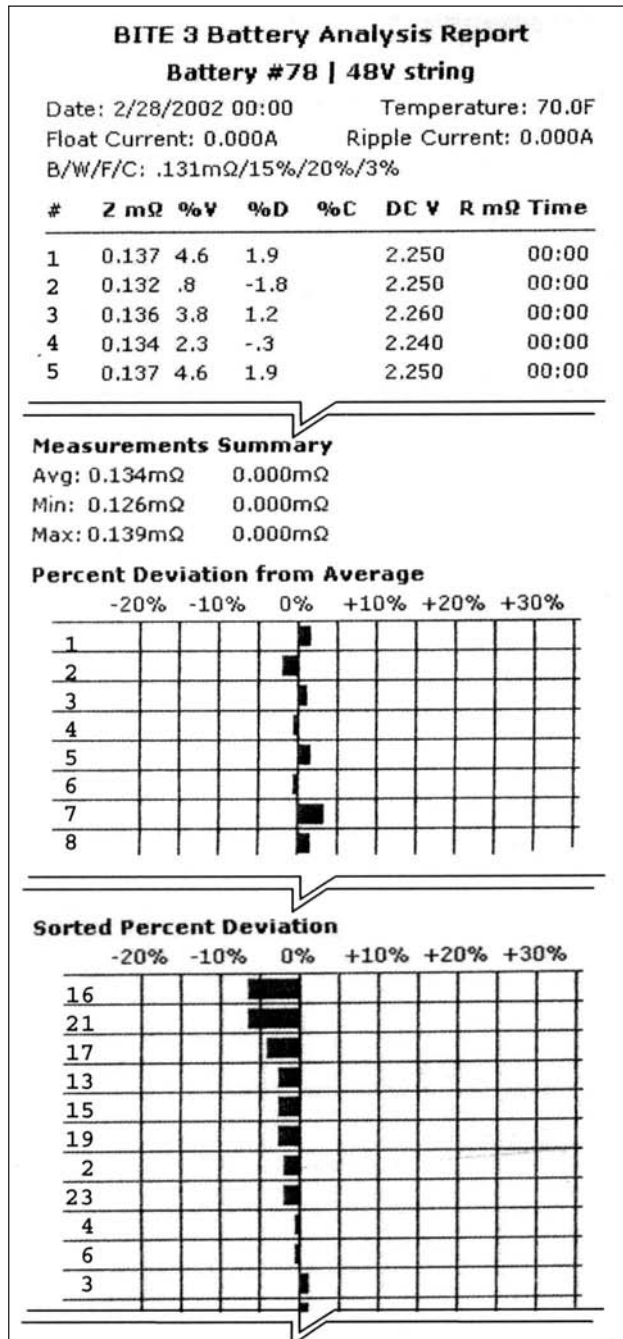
BITE 3 Battery Analysis Report

Battery #78 | 48V string

Date: 2/28/2002 00:00 Temperature: 70.0F

Float Current: 0.000A Ripple Current: 0.000A

B/W/F/C: .131mΩ/15%/20%/3%

| # | Z mΩ | %V | %D | %C | DC V | R mΩ | Time |
|---|---|---|---|---|---|---|---|
| 1 | 0.137 | 4.6 | 1.9 | | 2.250 | | 00:00 |
| 2 | 0.132 | .8 | -1.8 | | 2.250 | | 00:00 |
| 3 | 0.136 | 3.8 | 1.2 | | 2.260 | | 00:00 |
| 4 | 0.134 | 2.3 | -.3 | | 2.240 | | 00:00 |
| 5 | 0.137 | 4.6 | 1.9 | | 2.250 | | 00:00 |

Measurements Summary

Avg: 0.134mΩ 0.000mΩ

Min: 0.126mΩ 0.000mΩ

Max: 0.139mΩ 0.000mΩ

Percent Deviation from Average

-20% -10% 0% +10% +20% +30%

1
2
3
4
5
6
7
8

Sorted Percent Deviation

-20% -10% 0% +10% +20% +30%

16
21
17
13
15
19
2
23
4
6
3